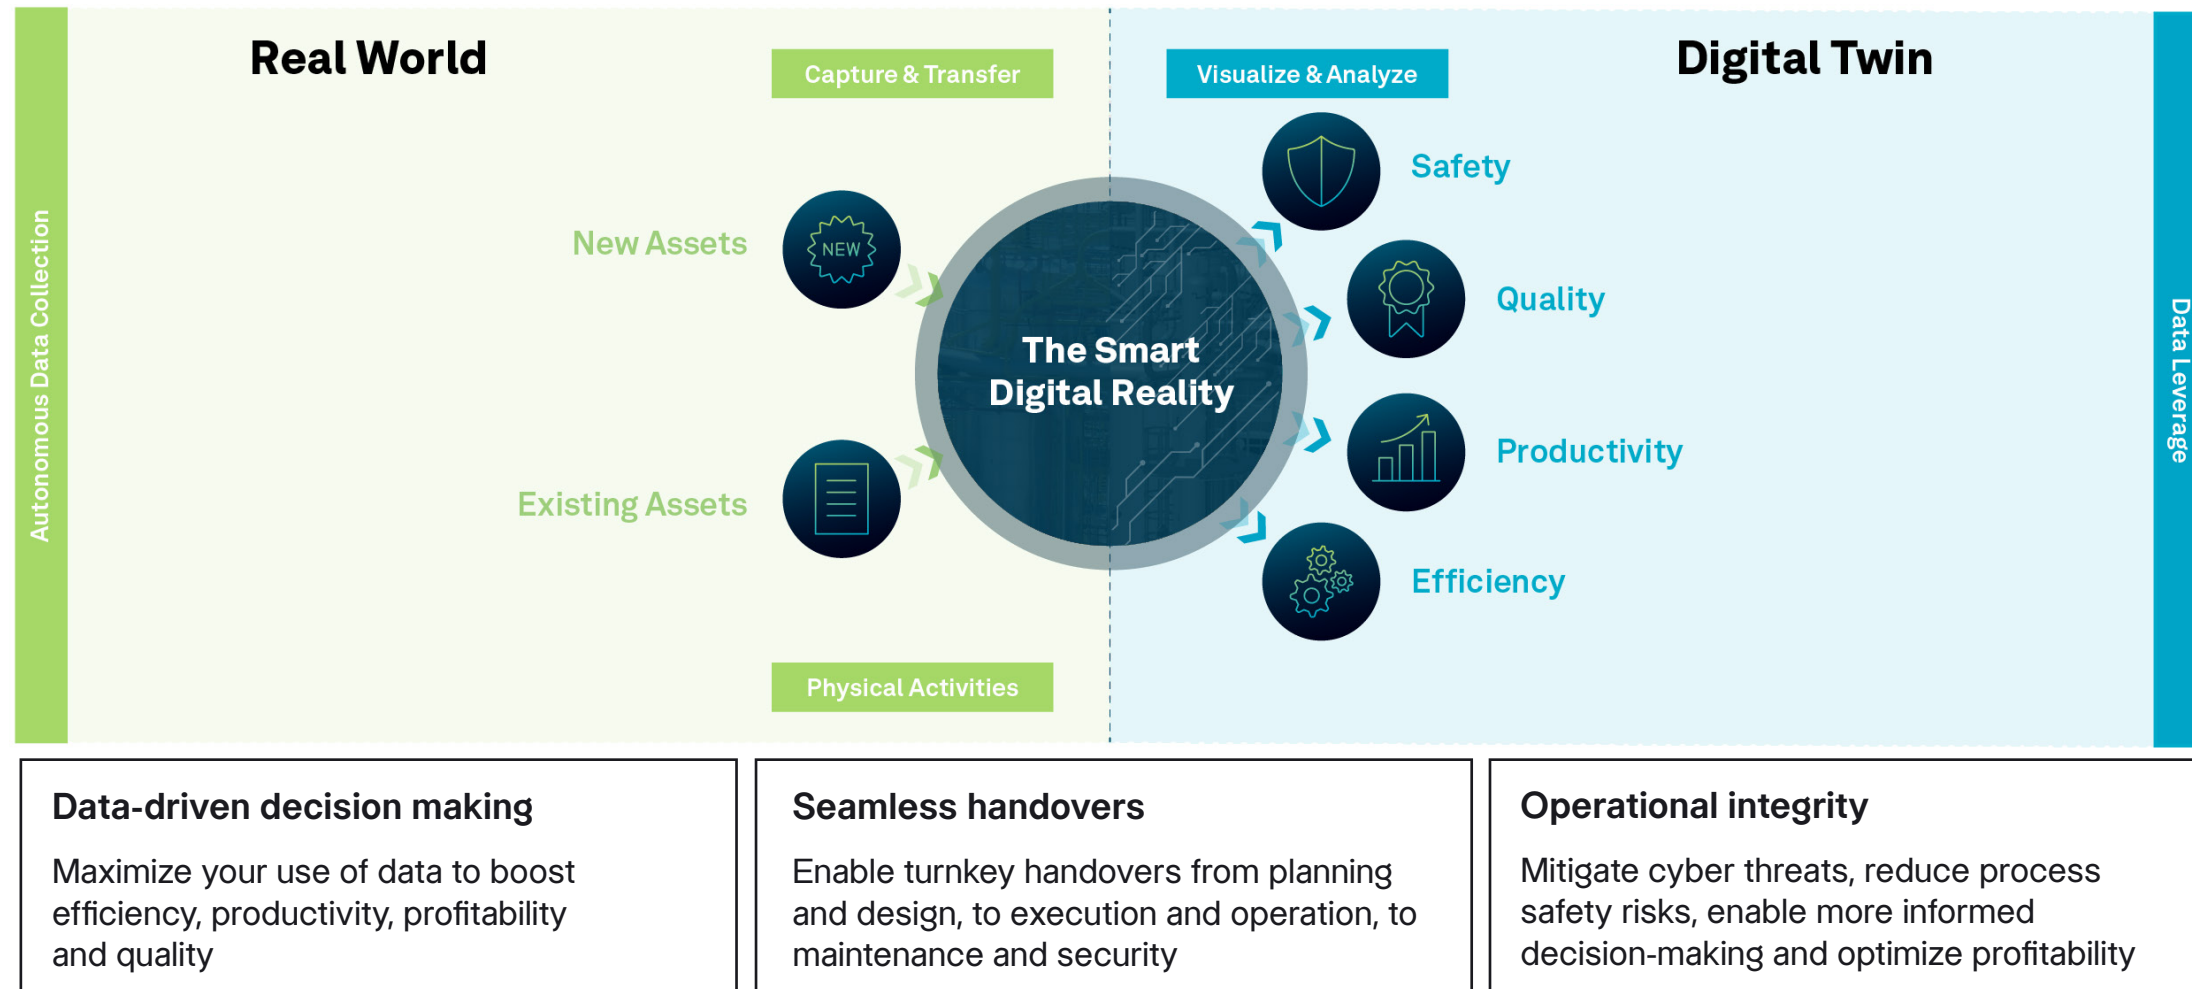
Autonomous Data Collection

Real World

Capture & Transfer

Visualize & Analyze

Digital Twin

Data Leverage

New Assets

NEW

Existing Assets

The Smart Digital Reality

Safety

Quality

Productivity

Efficiency

Physical Activities

Data-driven decision making

Maximize your use of data to boost efficiency, productivity, profitability and quality

Seamless handovers

Enable turnkey handovers from planning and design, to execution and operation, to maintenance and security

Operational integrity

Mitigate cyber threats, reduce process safety risks, enable more informed decision-making and optimize profitability